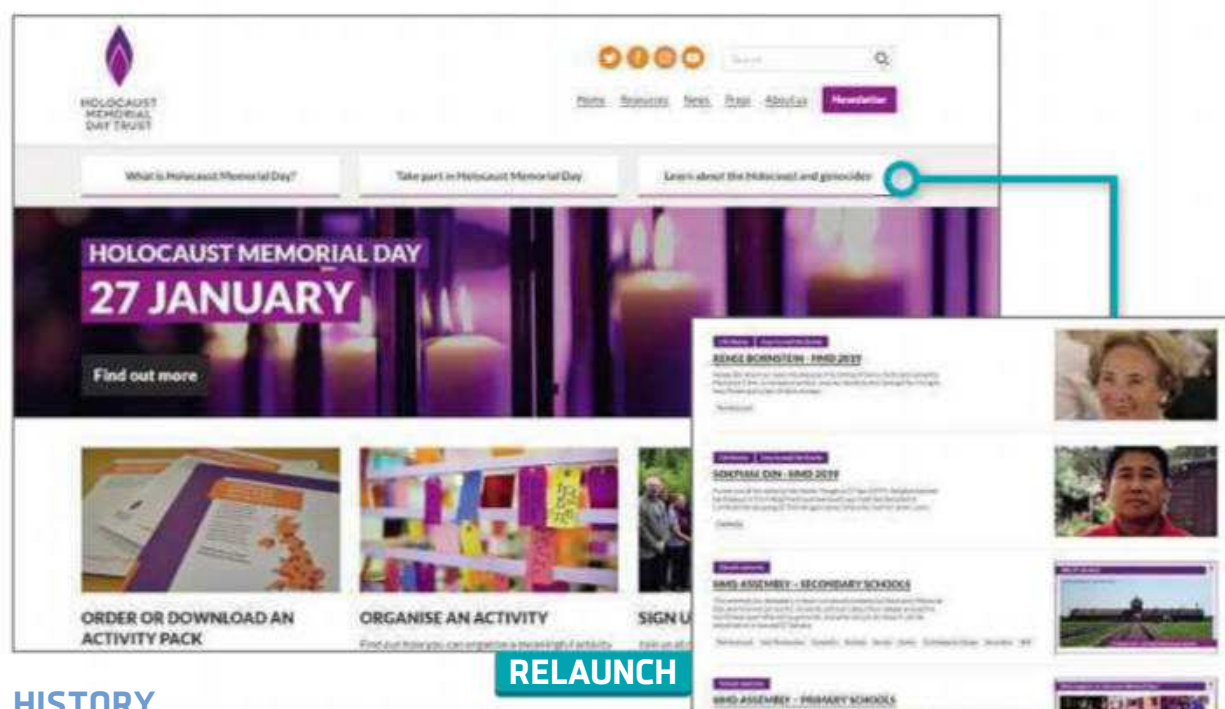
HOLOCAUST MEMORIAL DAY TRUST

Search

Home Resources News Press About us Newsletter

What is Holocaust Memorial Day?

Take part in Holocaust Memorial Day

Learn about the Holocaust and genocides

HOLOCAUST MEMORIAL DAY

27 JANUARY

Find out more

ORDER OR DOWNLOAD AN ACTIVITY PACK

ORGANISE AN ACTIVITY

Find out how you can organise a meaningful activity

SIGN U

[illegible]

RENEE BORNSTEIN - HMD 2019

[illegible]

SOKPHAL DIN - HMD 2019

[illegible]

HMD ASSEMBLY - SECONDARY SCHOOLS

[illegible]

HMD ASSEMBLY - PRIMARY SCHOOLS

RELAUNCH

HISTORY